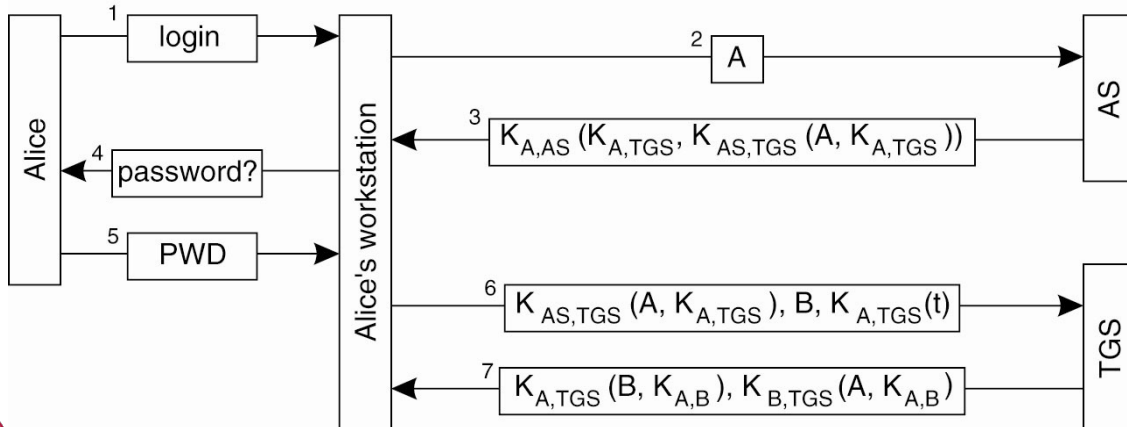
Alice

1 login

Alice's workstation

2 A

AS

3 $K_{A,AS}(K_{A,TGS}, K_{AS,TGS}(A, K_{A,TGS}))$

4 password?

5 PWD

6 $K_{AS,TGS}(A, K_{A,TGS}), B, K_{A,TGS}(t)$

TGS

7 $K_{A,TGS}(B, K_{A,B}), K_{B,TGS}(A, K_{A,B})$